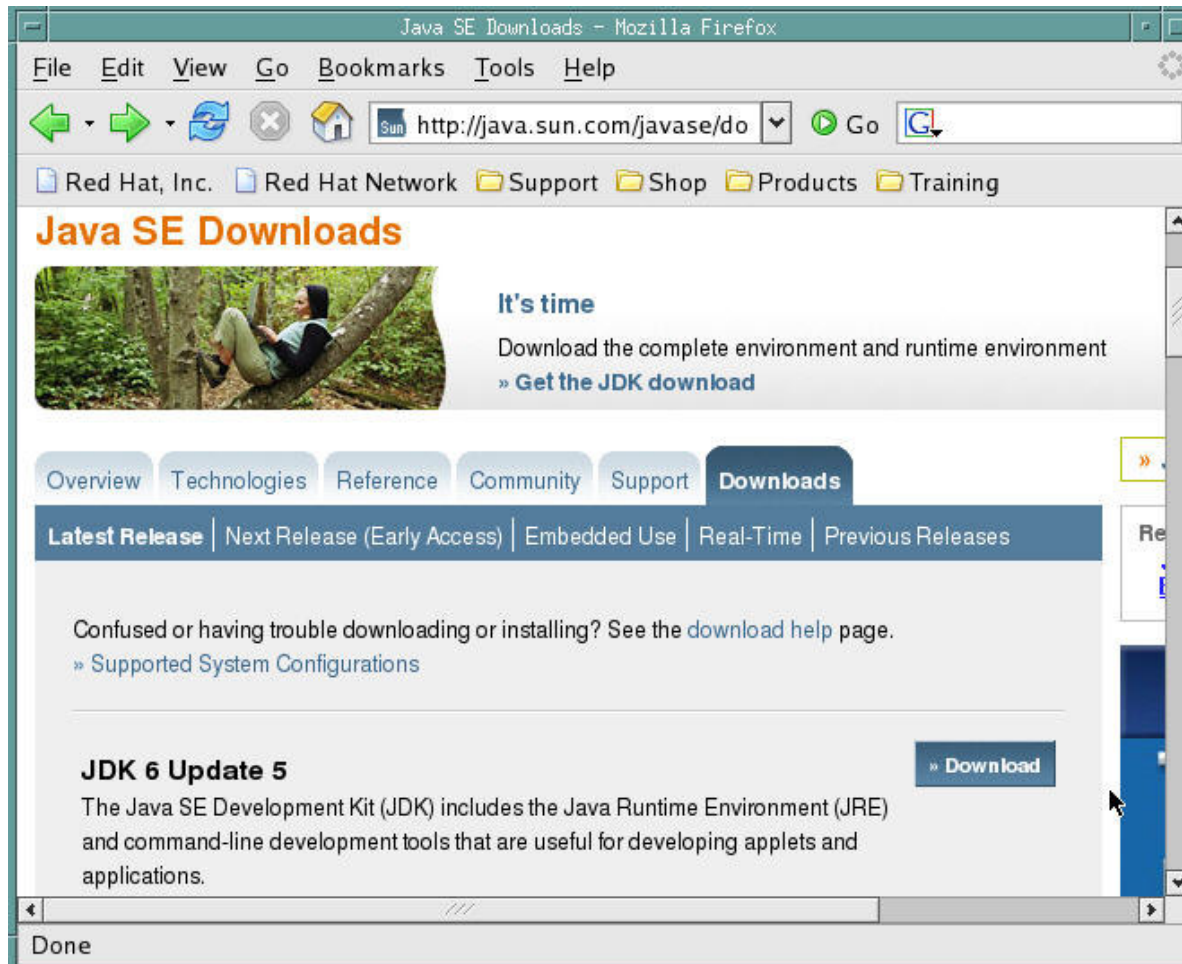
Java SE Downloads - Mozilla Firefox

File Edit View Go Bookmarks Tools Help

http://java.sun.com/javase/do Go

Red Hat, Inc. Red Hat Network Support Shop Products Training

Java SE Downloads

It's time

Download the complete environment and runtime environment

» Get the JDK download

Overview Technologies Reference Community Support Downloads

Latest Release | Next Release (Early Access) | Embedded Use | Real-Time | Previous Releases

Confused or having trouble downloading or installing? See the download help page.

» Supported System Configurations

JDK 6 Update 5

» Download

The Java SE Development Kit (JDK) includes the Java Runtime Environment (JRE) and command-line development tools that are useful for developing applets and applications.

Done